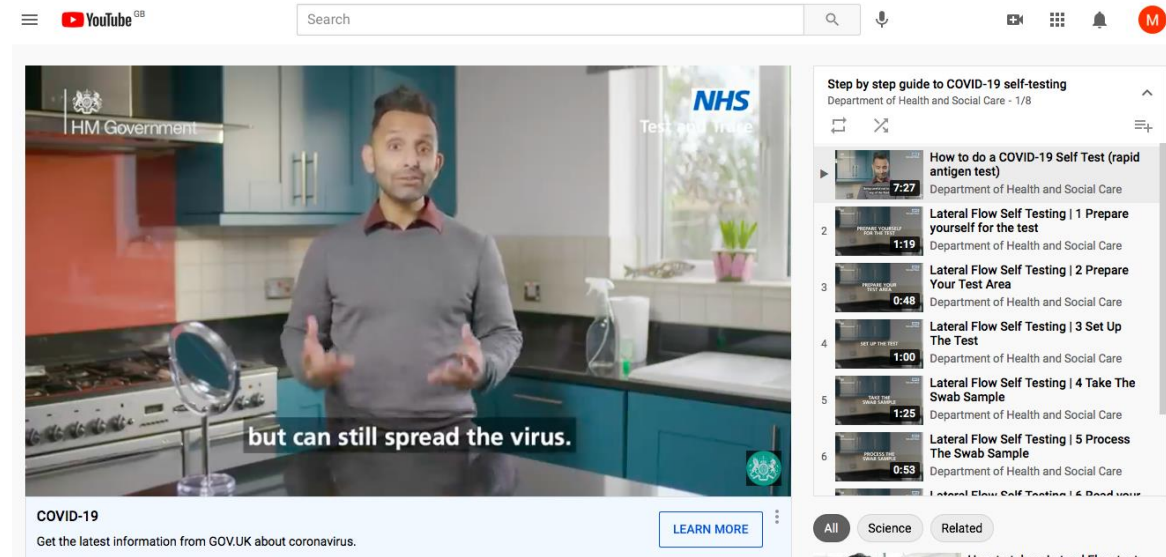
YouTube GB

Search

M

HM Government

NHS
Test and Trace

but can still spread the virus.

COVID-19

Get the latest information from GOV.UK about coronavirus.

LEARN MORE

Step by step guide to COVID-19 self-testing
Department of Health and Social Care - 1/8

7:27 How to do a COVID-19 Self Test (rapid antigen test)
Department of Health and Social Care

2 PREPARE YOURSELF FOR THE TEST 1:19 Lateral Flow Self Testing | 1 Prepare yourself for the test
Department of Health and Social Care

3 PREPARE YOUR TEST AREA 0:48 Lateral Flow Self Testing | 2 Prepare Your Test Area
Department of Health and Social Care

4 SET UP THE TEST 1:00 Lateral Flow Self Testing | 3 Set Up The Test
Department of Health and Social Care

5 TAKE THE SWAB SAMPLE 1:25 Lateral Flow Self Testing | 4 Take The Swab Sample
Department of Health and Social Care

6 PROCESS THE SWAB SAMPLE 0:53 Lateral Flow Self Testing | 5 Process The Swab Sample
Department of Health and Social Care

Lateral Flow Self Testing | 6 Read your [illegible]

All Science Related